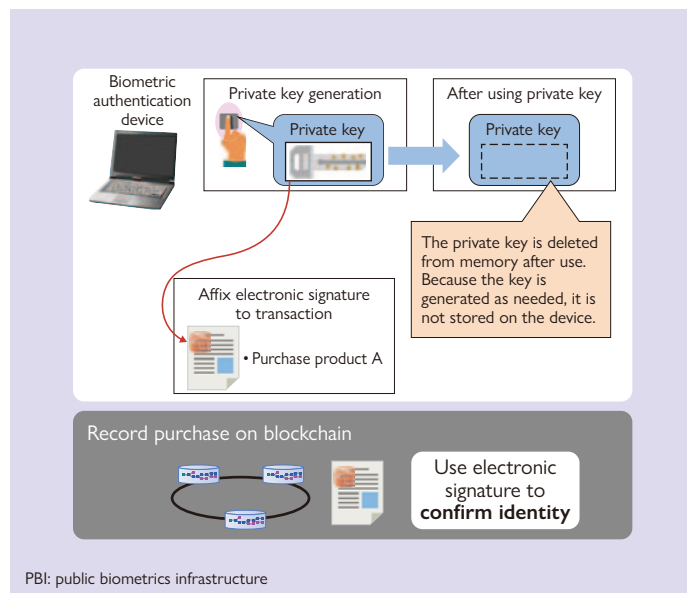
Biometric authentication device

Private key generation

Private key

After using private key

Private key

The private key is deleted from memory after use. Because the key is generated as needed, it is not stored on the device.

Affix electronic signature to transaction

• Purchase product A

Record purchase on blockchain

Use electronic signature to **confirm identity**

PBI: public biometrics infrastructure